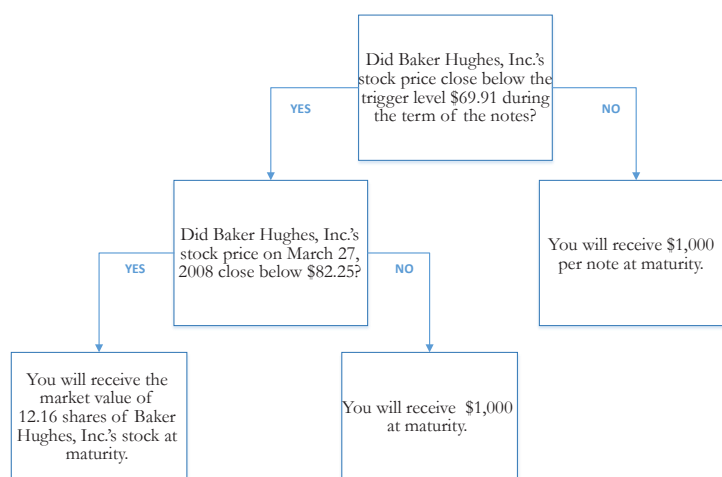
Did Baker Hughes, Inc.'s stock price close below the trigger level $69.91 during the term of the notes?

YES

NO

Did Baker Hughes, Inc.'s stock price on March 27, 2008 close below $82.25?

You will receive $1,000 per note at maturity.

YES

NO

You will receive the market value of 12.16 shares of Baker Hughes, Inc.'s stock at maturity.

You will receive $1,000 at maturity.